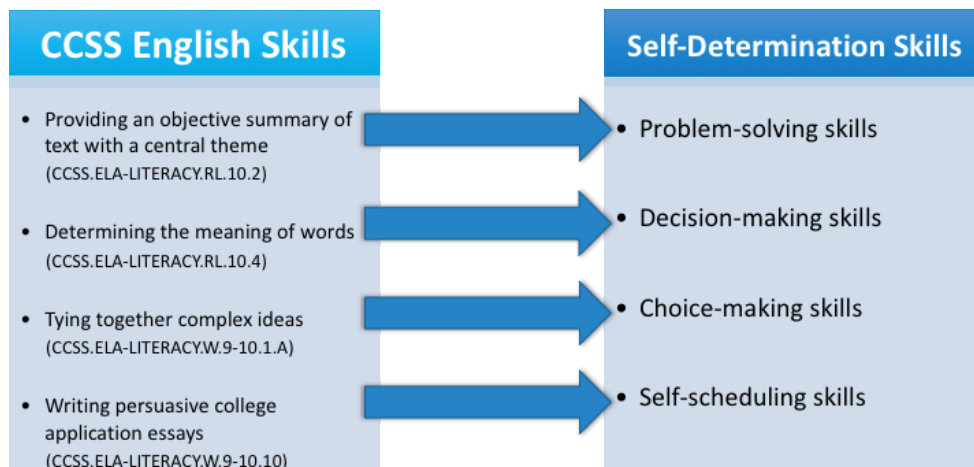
CCSS English Skills

- Providing an objective summary of text with a central theme (CCSS.ELA-LITERACY.RL.10.2)
- Determining the meaning of words (CCSS.ELA-LITERACY.RL.10.4)
- Tying together complex ideas (CCSS.ELA-LITERACY.W.9-10.1.A)
- Writing persuasive college application essays (CCSS.ELA-LITERACY.W.9-10.10)

Self-Determination Skills

- Problem-solving skills
- Decision-making skills
- Choice-making skills
- Self-scheduling skills